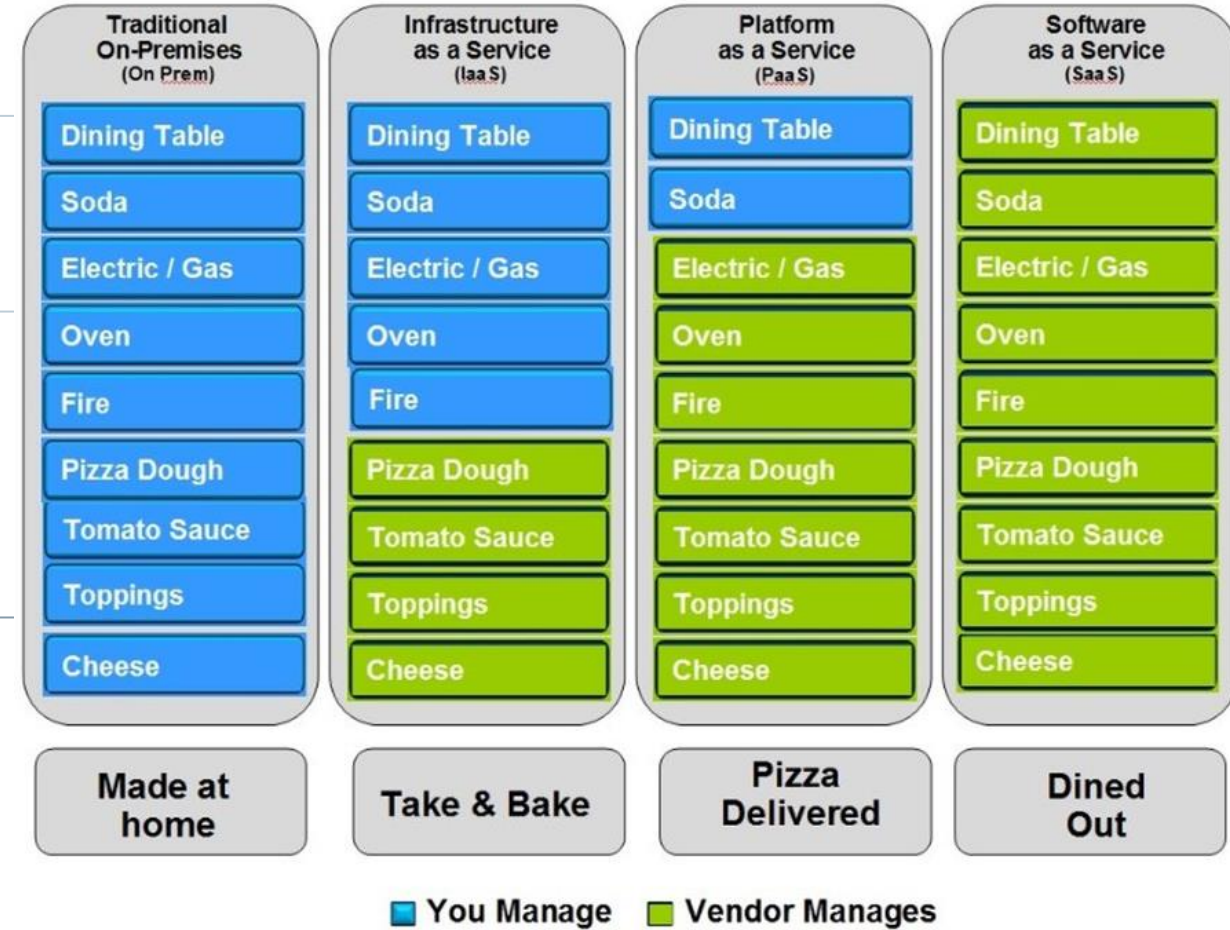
Traditional On-Premises (On Prem)

Dining Table
Soda
Electric / Gas
Oven
Fire
Pizza Dough
Tomato Sauce
Toppings
Cheese

Made at home

Infrastructure as a Service (Iaa S)

Dining Table
Soda
Electric / Gas
Oven
Fire
Pizza Dough
Tomato Sauce
Toppings
Cheese

Take & Bake

Platform as a Service (Paa S)

Dining Table
Soda
Electric / Gas
Oven
Fire
Pizza Dough
Tomato Sauce
Toppings
Cheese

Pizza Delivered

Software as a Service (Saa S)

Dining Table
Soda
Electric / Gas
Oven
Fire
Pizza Dough
Tomato Sauce
Toppings
Cheese

Dined Out

You Manage Vendor Manages